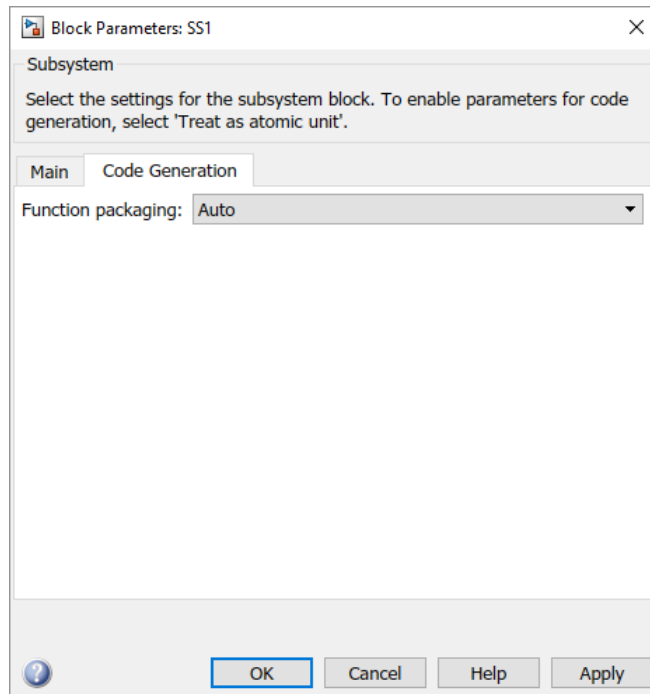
Block Parameters: SS1

Subsystem

Select the settings for the subsystem block. To enable parameters for code generation, select 'Treat as atomic unit'.

Main | Code Generation

Function packaging: Auto

OK Cancel Help Apply